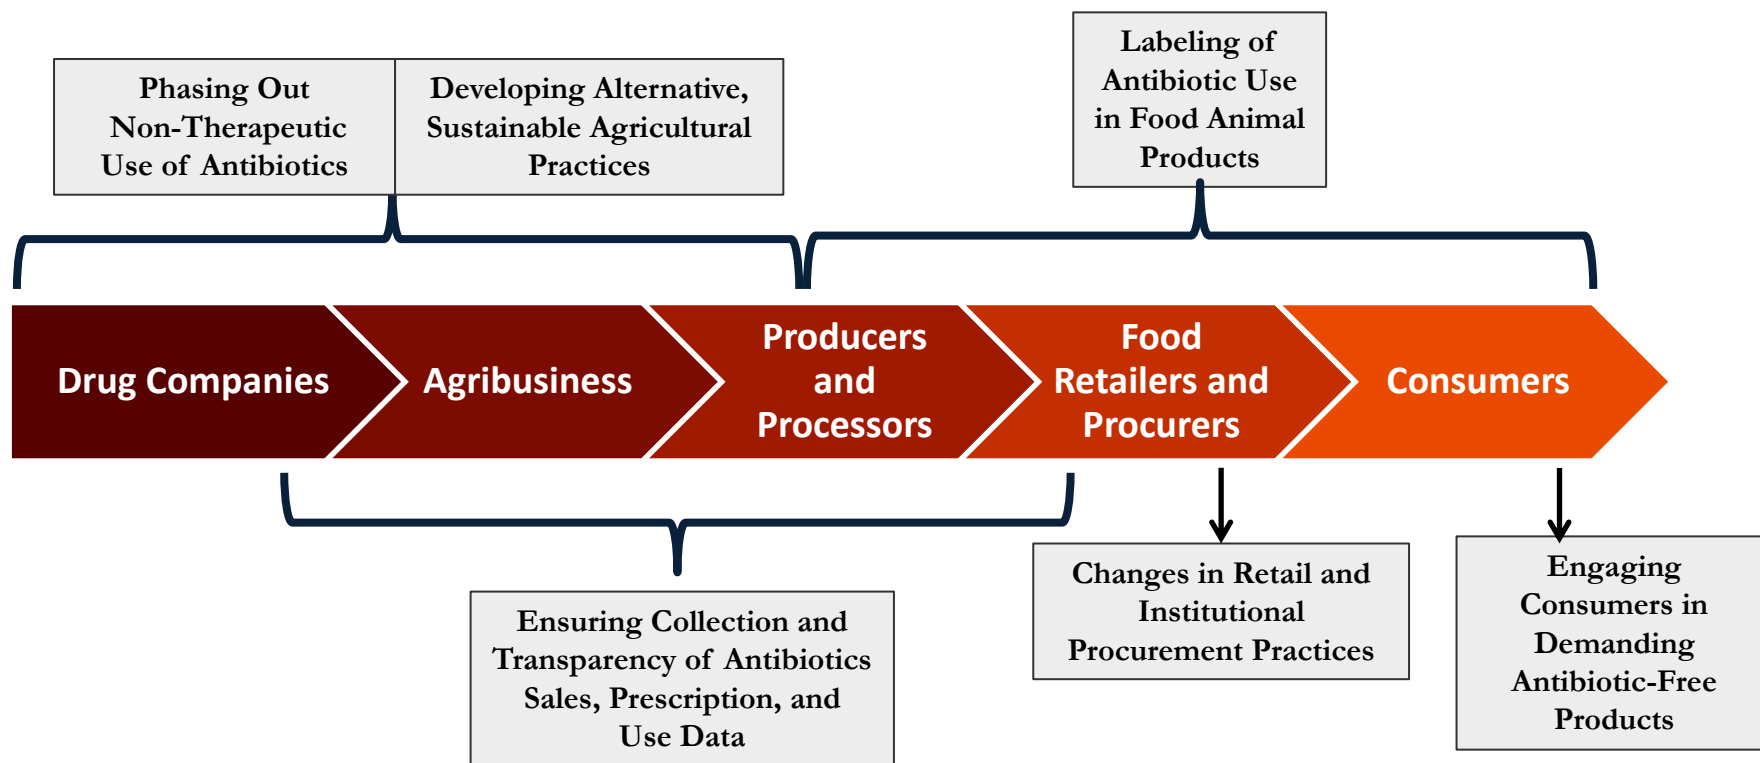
Phasing Out Non-Therapeutic Use of Antibiotics

Developing Alternative, Sustainable Agricultural Practices

Labeling of Antibiotic Use in Food Animal Products

Drug Companies

Agribusiness

Producers and Processors

Food Retailers and Procurers

Consumers

Ensuring Collection and Transparency of Antibiotics Sales, Prescription, and Use Data

Changes in Retail and Institutional Procurement Practices

Engaging Consumers in Demanding Antibiotic-Free Products